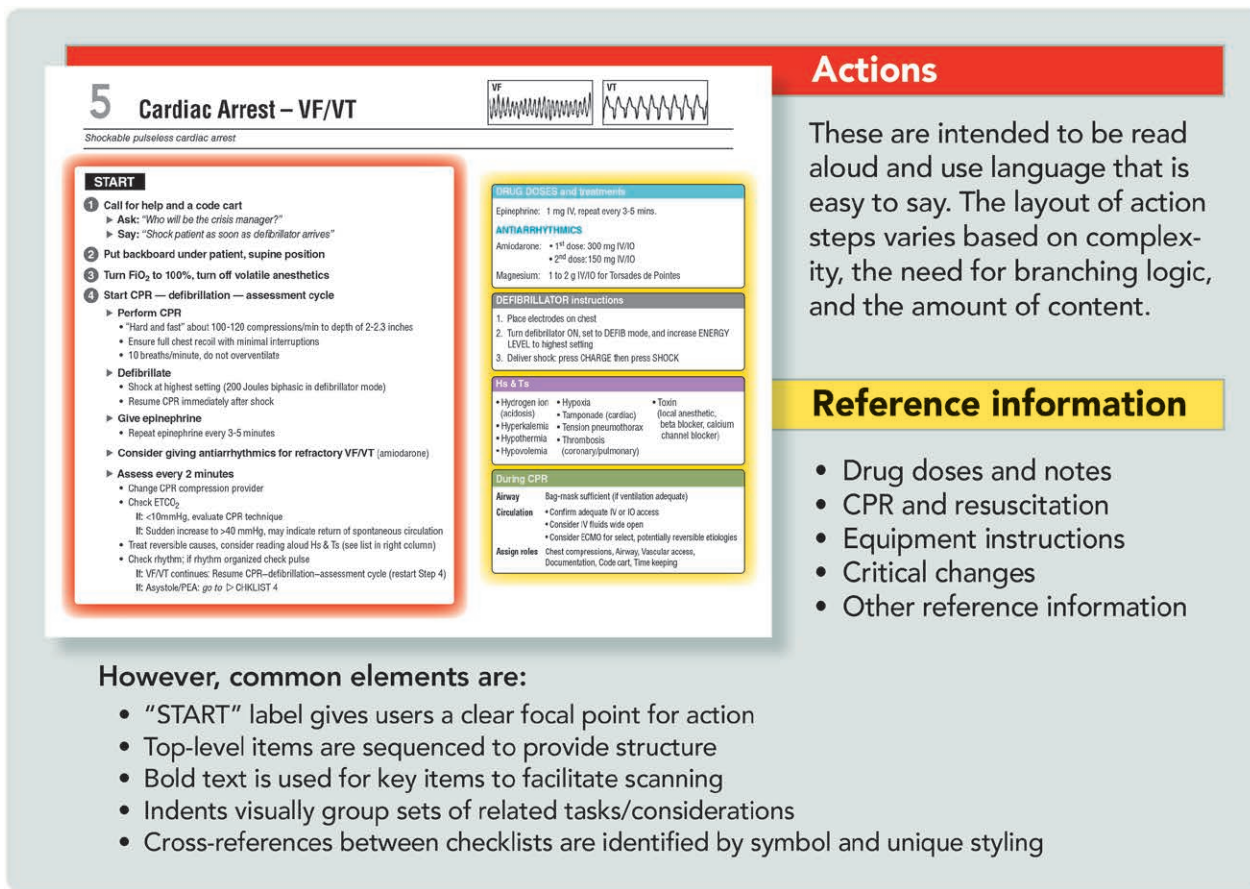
5 Cardiac Arrest – VF/VT

VF

VT

Shockable pulseless cardiac arrest

START

1 Call for help and a code cart
▶ Ask: "Who will be the crisis manager?"
▶ Say: "Shock patient as soon as defibrillator arrives"

2 Put backboard under patient, supine position

3 Turn $FiO_2$ to 100%, turn off volatile anesthetics

4 Start CPR — defibrillation — assessment cycle
▶ Perform CPR
• "Hard and fast" about 100-120 compressions/min to depth of 2-2.3 inches
• Ensure full chest recoil with minimal interruptions
• 10 breaths/minute, do not overventilate
▶ Defibrillate
• Shock at highest setting (200 Joules biphasic in defibrillator mode)
• Resume CPR immediately after shock
▶ Give epinephrine
• Repeat epinephrine every 3-5 minutes
▶ Consider giving antiarrhythmics for refractory VF/VT (amiodarone)
▶ Assess every 2 minutes
• Change CPR compression provider
• Check $ETCO_2$
If: <10mmHg, evaluate CPR technique
If: Sudden increase to >40 mmHg, may indicate return of spontaneous circulation
• Treat reversible causes, consider reading aloud Hs & Ts (see list in right column)
• Check rhythm; if rhythm organized check pulse
If: VF/VT continues: Resume CPR–defibrillation–assessment cycle (restart Step 4)
If: Asystole/PEA: go to ▷ CHKLIST 4

DRUG DOSES and treatments
Epinephrine: 1 mg IV, repeat every 3-5 mins.
ANTIARRHYTHMICS
Amiodarone: • $1^{st}$ dose: 300 mg IV/IO
• $2^{nd}$ dose: 150 mg IV/IO
Magnesium: 1 to 2 g IV/IO for Torsades de Pointes

DEFIBRILLATOR instructions
1. Place electrodes on chest
2. Turn defibrillator ON, set to DEFIB mode, and increase ENERGY LEVEL to highest setting
3. Deliver shock: press CHARGE then press SHOCK

Hs & Ts
• Hydrogen ion (acidosis)
• Hyperkalemia
• Hypothermia
• Hypovolemia
• Hypoxia
• Tamponade (cardiac)
• Tension pneumothorax
• Thrombosis (coronary/pulmonary)
• Toxin (local anesthetic, beta blocker, calcium channel blocker)

During CPR
Airway: Bag-mask sufficient (if ventilation adequate)
Circulation: • Confirm adequate IV or IO access
• Consider IV fluids wide open
• Consider ECMO for select, potentially reversible etiologies
Assign roles: Chest compressions, Airway, Vascular access, Documentation, Code cart, Time keeping

Actions

These are intended to be read aloud and use language that is easy to say. The layout of action steps varies based on complexity, the need for branching logic, and the amount of content.

Reference information

• Drug doses and notes
• CPR and resuscitation
• Equipment instructions
• Critical changes
• Other reference information

However, common elements are:
• "START" label gives users a clear focal point for action
• Top-level items are sequenced to provide structure
• Bold text is used for key items to facilitate scanning
• Indents visually group sets of related tasks/considerations
• Cross-references between checklists are identified by symbol and unique styling